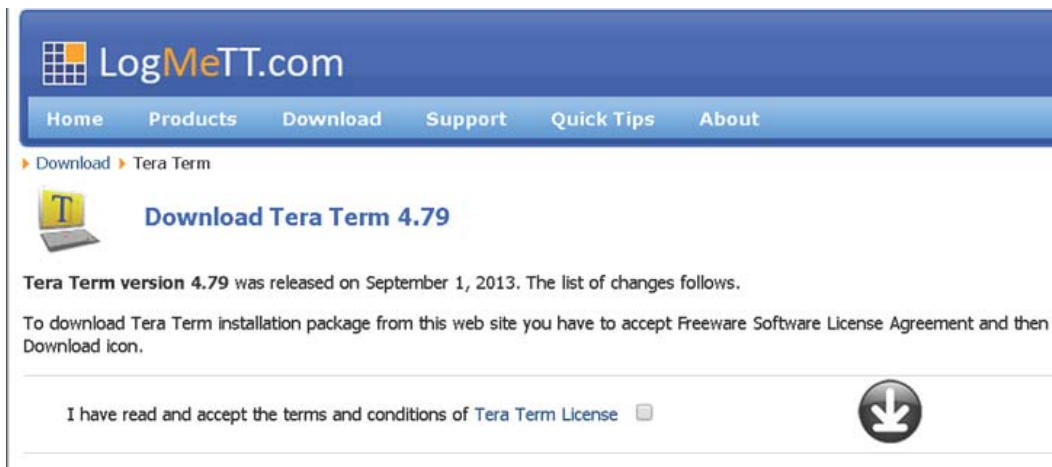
LogMeTT.com

Home Products Download Support Quick Tips About

Download Tera Term

T

Download Tera Term 4.79

Tera Term version 4.79 was released on September 1, 2013. The list of changes follows.

To download Tera Term installation package from this web site you have to accept Freeware Software License Agreement and then Download icon.

I have read and accept the terms and conditions of Tera Term License